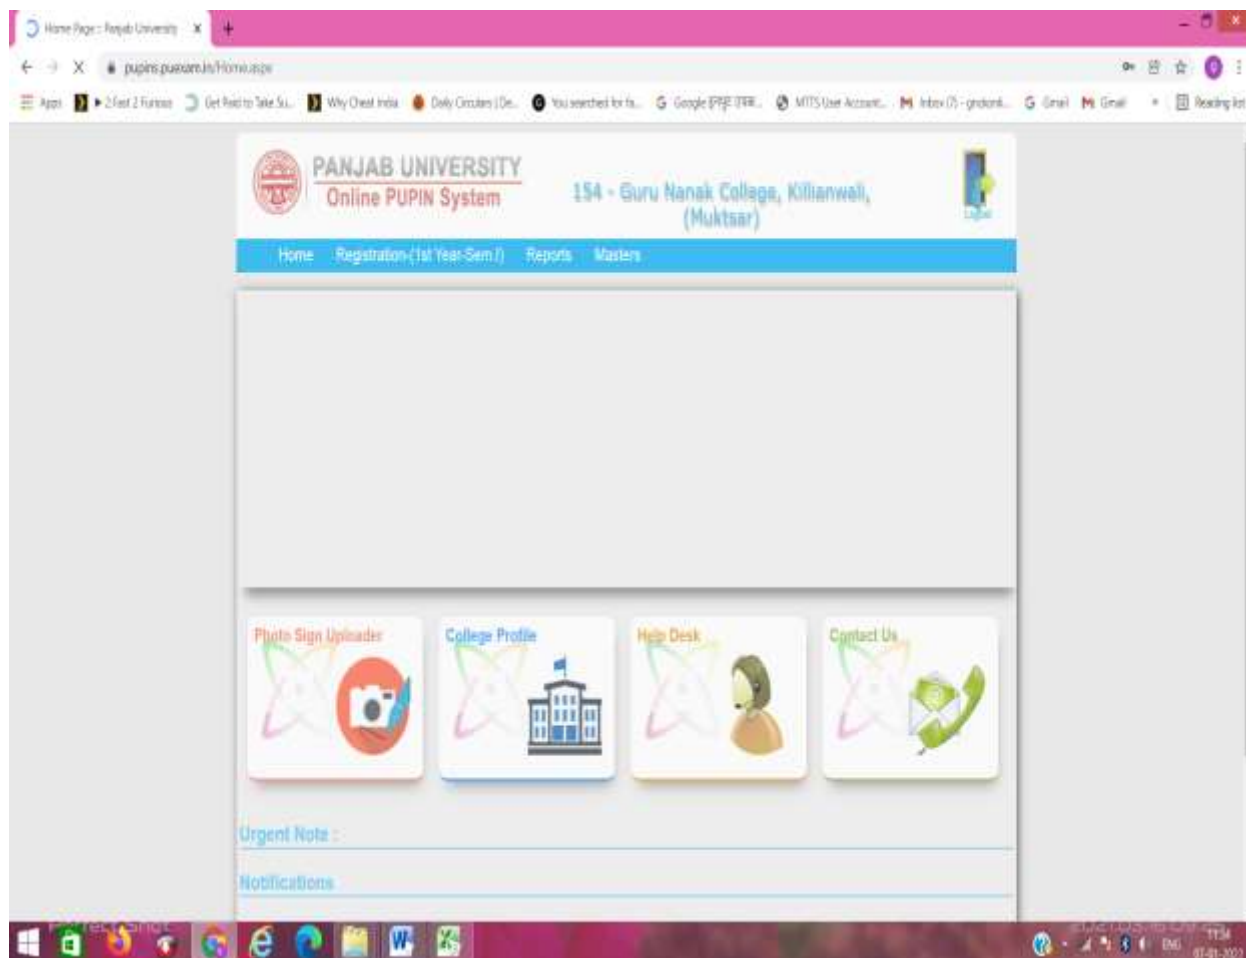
Home Page :: Panjab University ×

pupins.puexam.in/Home.aspx

Apps ▶ 2 Fast 2 Furious Get Paid to Take Su... Why Cheat India Daily Circulars | De... You searched for fa... Google [PR]F [TR... MTTS User Account... Inbox (7) - gncknl... Gmail Gmail Reading list

PANJAB UNIVERSITY
Online PUPIN System

154 - Guru Nanak College, Killianwali, (Muktsar)

Logout

Home Registration-(1st Year-Sem I) Reports Masters

Photo Sign Uploader

College Profile

Help Desk

Contact Us

Urgent Note :

Notifications

ENG 11:34